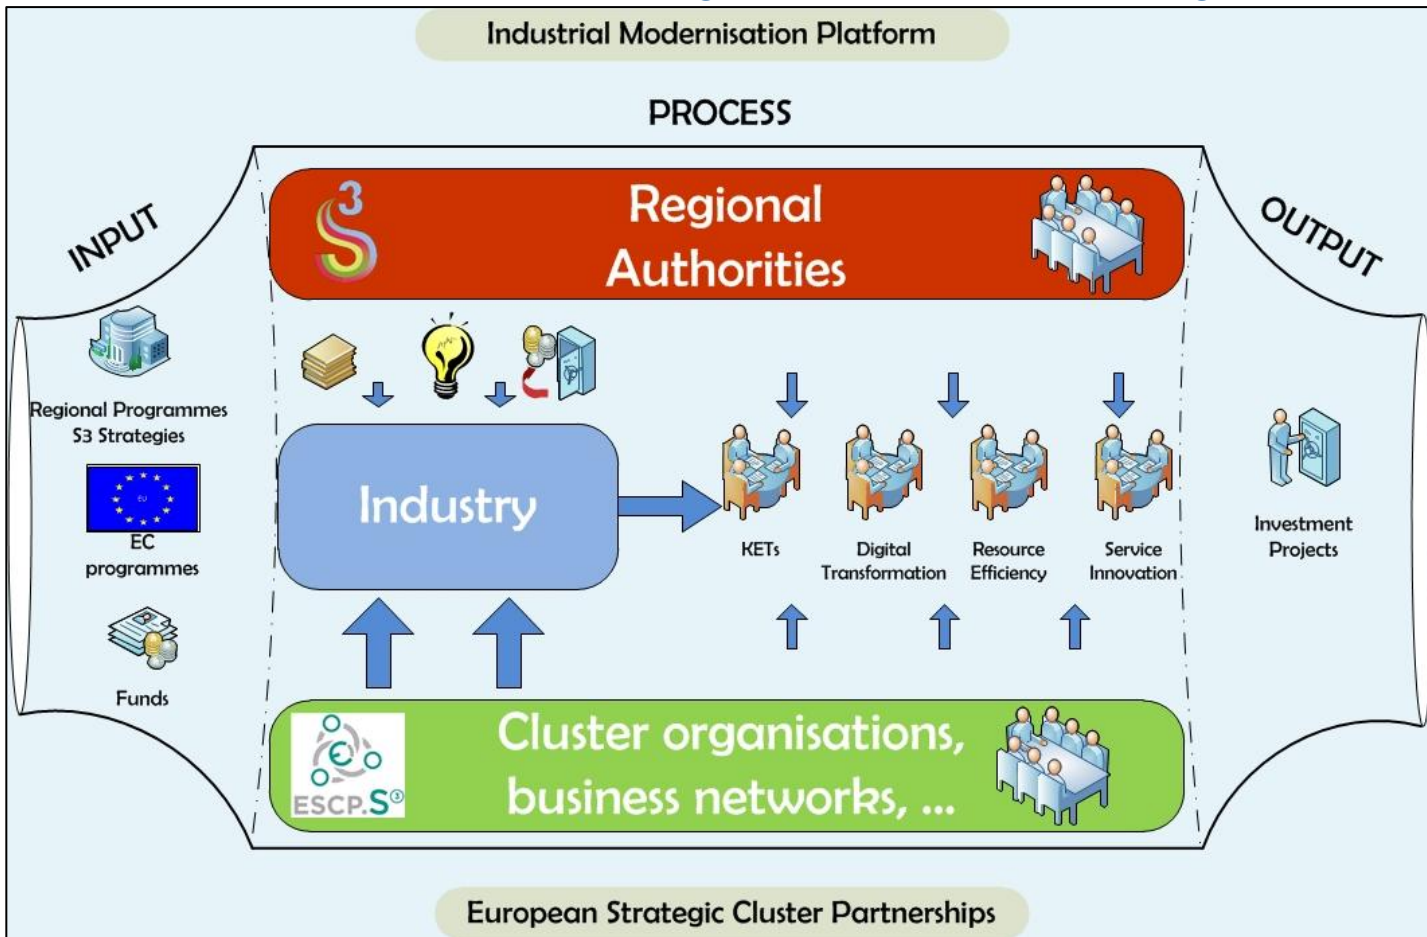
Industrial Modernisation Platform

PROCESS

INPUT

OUTPUT

3

Regional Authorities

Regional Programmes S3 Strategies

EU

EC programmes

Funds

Industry

KETs

Digital Transformation

Resource Efficiency

Service Innovation

Investment Projects

ESCP.S³

Cluster organisations, business networks, ...

European Strategic Cluster Partnerships